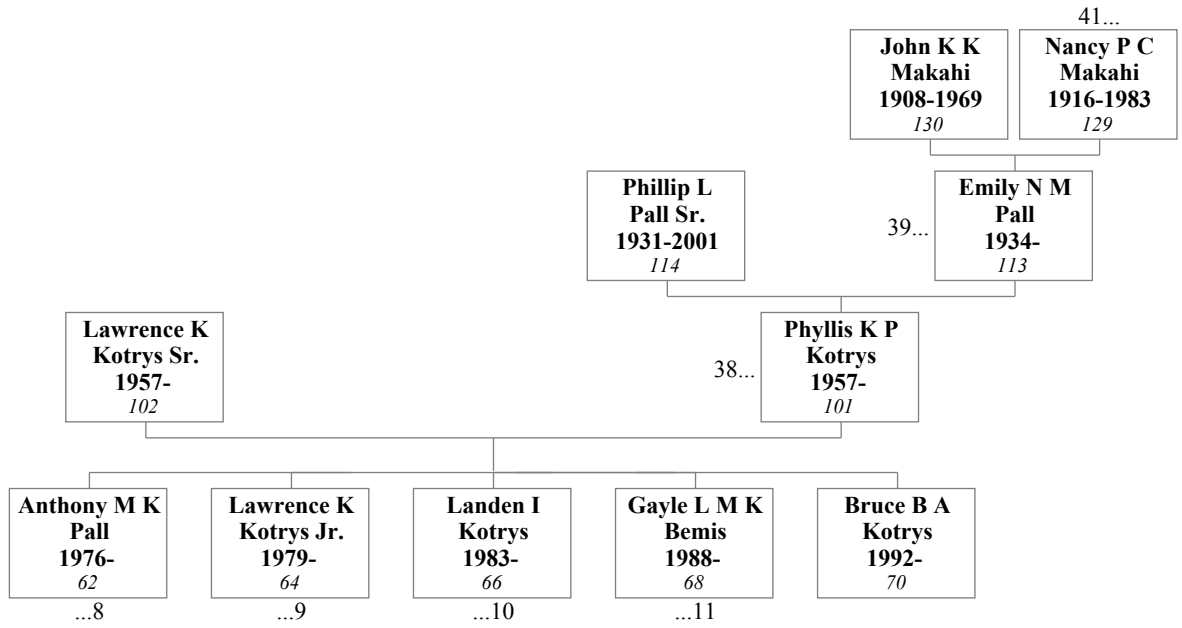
41...

John K K Makahi 1908-1969 130

Nancy P C Makahi 1916-1983 129

Phillip L Pall Sr. 1931-2001 114

39...

Emily N M Pall 1934- 113

Lawrence K Kotrys Sr. 1957- 102

38...

Phyllis K P Kotrys 1957- 101

Anthony M K Pall 1976- 62
...8

Lawrence K Kotrys Jr. 1979- 64
...9

Landen I Kotrys 1983- 66
...10

Gayle L M K Bemis 1988- 68
...11

Bruce B A Kotrys 1992- 70